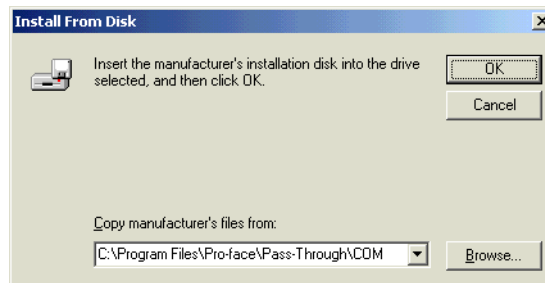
Install From Disk

Insert the manufacturer's installation disk into the drive selected, and then click OK.

OK

Cancel

Copy manufacturer's files from:

C:\Program Files\Pro-face\Pass-Through\COM

Browse...